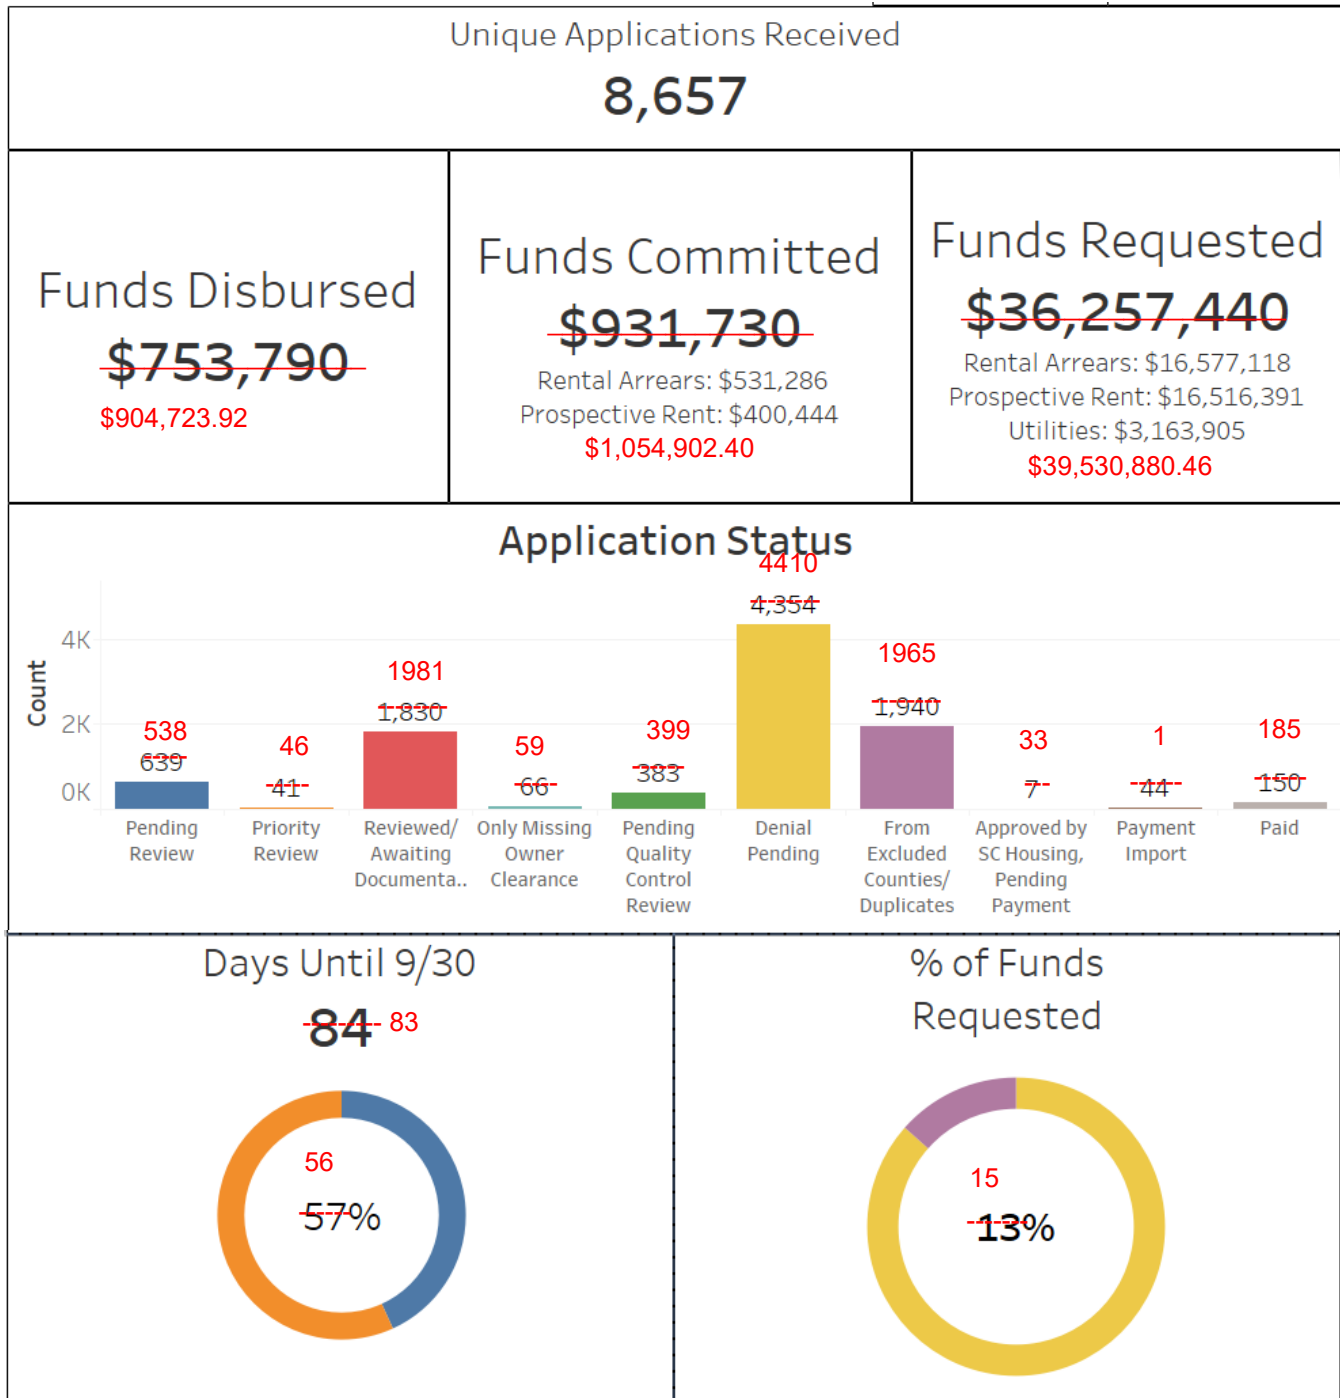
Unique Applications Received

8,657

Funds Disbursed

$753,790

$904,723.92

Funds Committed

$931,730

Rental Arrears: $531,286

Prospective Rent: $400,444

$1,054,902.40

Funds Requested

$36,257,440

Rental Arrears: $16,577,118

Prospective Rent: $16,516,391

Utilities: $3,163,905

$39,530,880.46

Application Status

Count

4K

2K

0K

538
639
Pending Review

46
41
Priority Review

1981
1,830
Reviewed/ Awaiting Documenta..

59
66
Only Missing Owner Clearance

399
383
Pending Quality Control Review

4410
4,354
Denial Pending

1965
1,940
From Excluded Counties/ Duplicates

33
7
Approved by SC Housing, Pending Payment

1
44
Payment Import

185
150
Paid

Days Until 9/30

84 83

56

57%

% of Funds Requested

15

13%